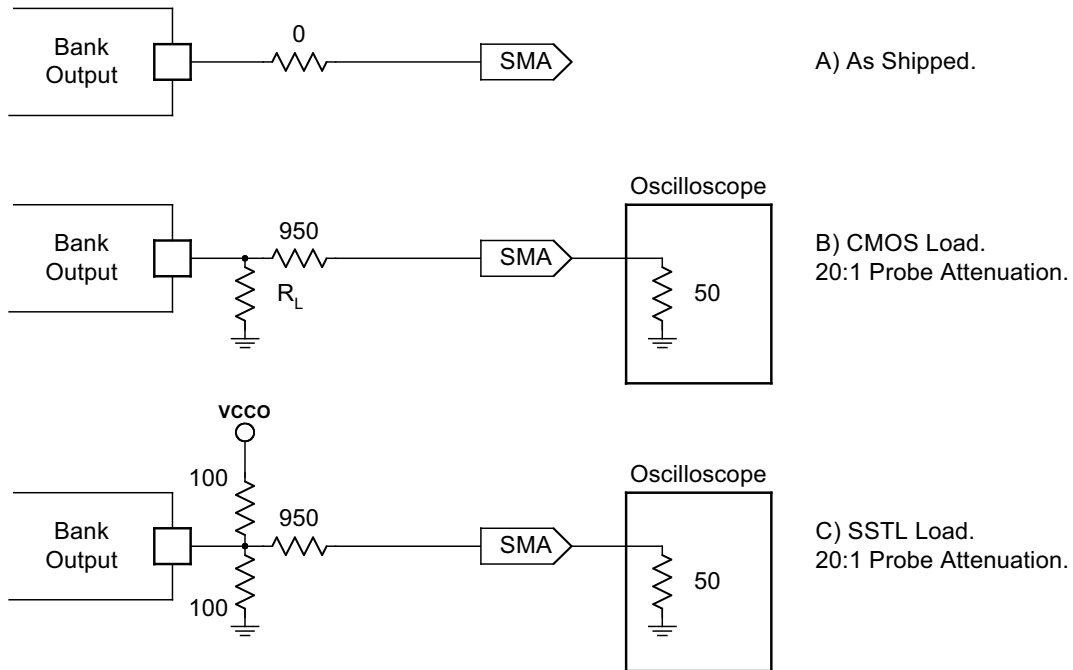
Bank Output

0

SMA

A) As Shipped.

Oscilloscope

Bank Output

950

$R_L$

SMA

50

B) CMOS Load.
20:1 Probe Attenuation.

vcco

100

Oscilloscope

Bank Output

950

SMA

50

100

C) SSTL Load.
20:1 Probe Attenuation.